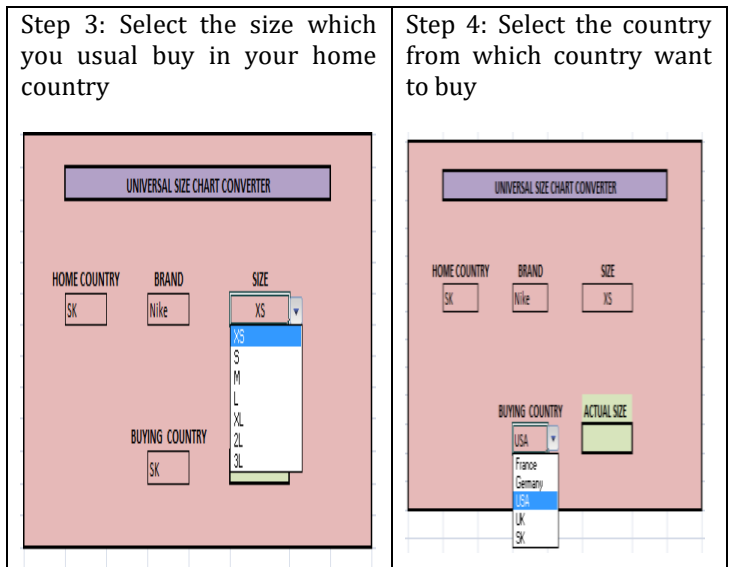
| Step 3: Select the size which you usual buy in your home country | Step 4: Select the country from which country want to buy |
|---|---|
| UNIVERSAL SIZE CHART CONVERTER<br>HOME COUNTRY SK<br>BRAND Nike<br>SIZE XS<br>XS S M L XL 2L 3L<br>BUYING COUNTRY SK | UNIVERSAL SIZE CHART CONVERTER<br>HOME COUNTRY SK<br>BRAND Nike<br>SIZE XS<br>BUYING COUNTRY USA<br>ACTUAL SIZE<br>France Germany USA UK SK |